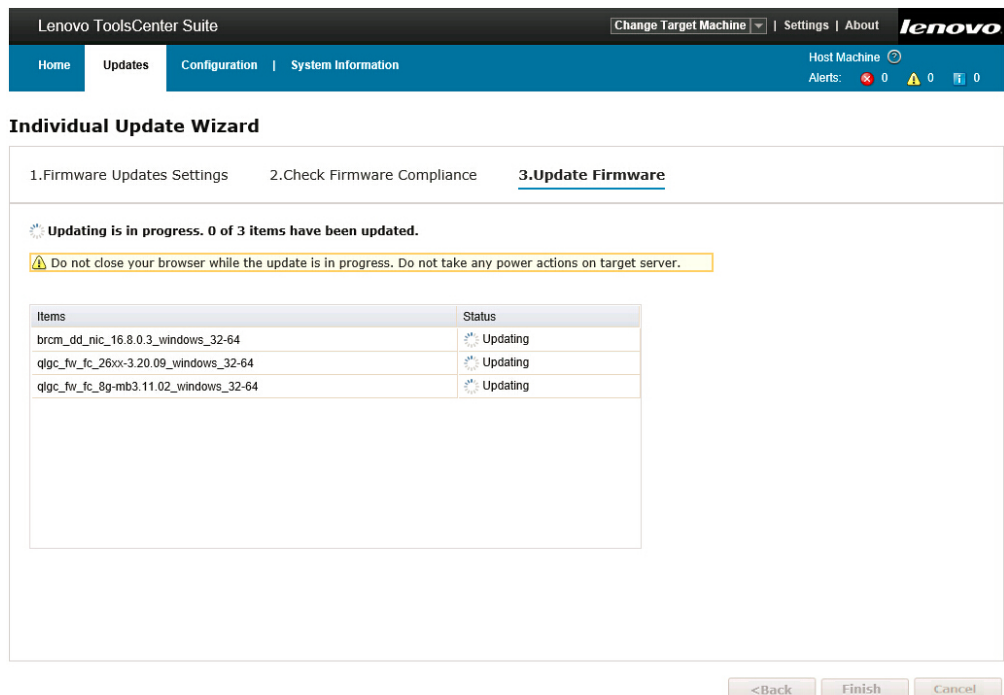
Lenovo ToolsCenter Suite

Change Target Machine | Settings | About lenovo

Home Updates Configuration | System Information

Host Machine

Alerts: 0 0 0

Individual Update Wizard

1.Firmware Updates Settings 2.Check Firmware Compliance 3.Update Firmware

Updating is in progress. 0 of 3 items have been updated.

Do not close your browser while the update is in progress. Do not take any power actions on target server.

| Items | Status |
|---|---|
| brcm_dd_nic_16.8.0.3_windows_32-64 | Updating |
| qlgc_fw_fc_26xx-3.20.09_windows_32-64 | Updating |
| qlgc_fw_fc_8g-mb3.11.02_windows_32-64 | Updating |

<Back Finish Cancel